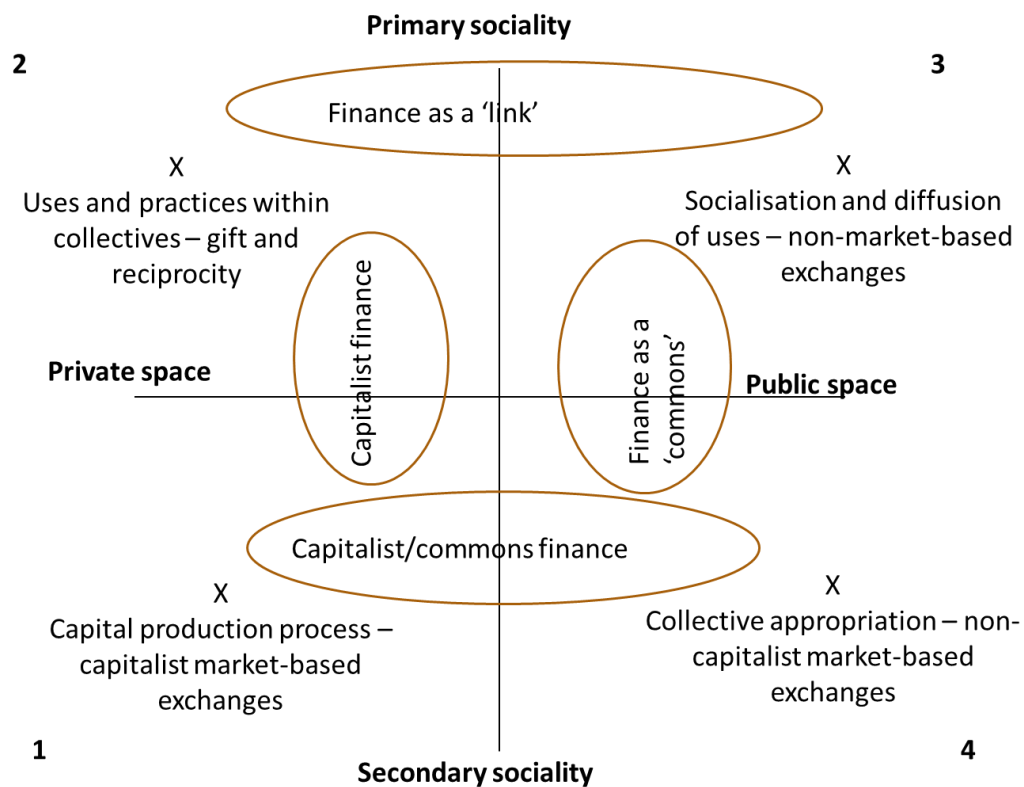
Primary sociality

2

3

Finance as a 'link'

X
Uses and practices within collectives – gift and reciprocity

X
Socialisation and diffusion of uses – non-market-based exchanges

Capitalist finance

Finance as a 'commons'

Private space

Public space

Capitalist/commons finance

X
Capital production process – capitalist market-based exchanges

X
Collective appropriation – non-capitalist market-based exchanges

1

4

Secondary sociality